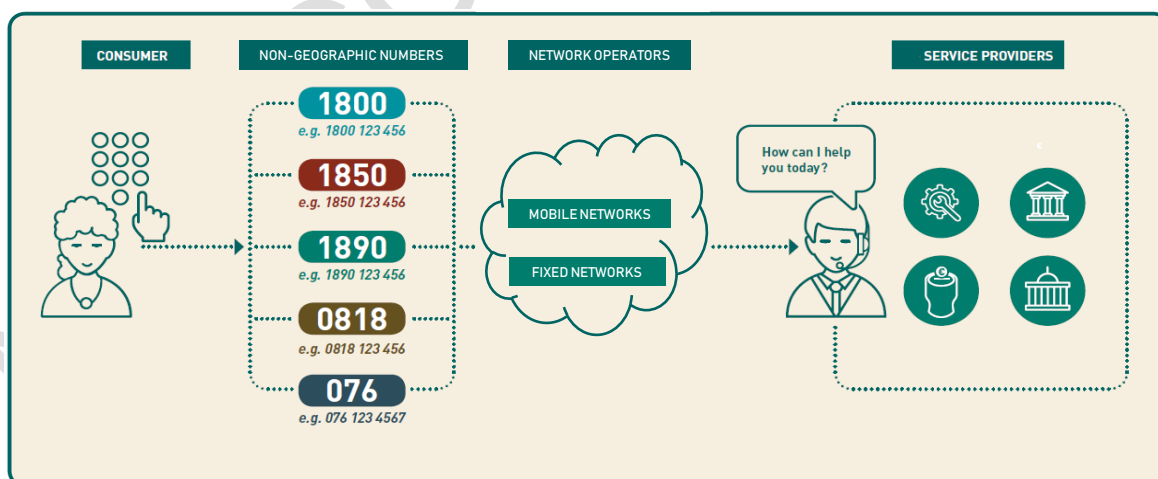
CONSUMER

NON-GEOGRAPHIC NUMBERS

NETWORK OPERATORS

SERVICE PROVIDERS

1800
e.g. 1800 123 456

1850
e.g. 1850 123 456

1890
e.g. 1890 123 456

0818
e.g. 0818 123 456

076
e.g. 076 123 4567

MOBILE NETWORKS

FIXED NETWORKS

How can I help you today?

€